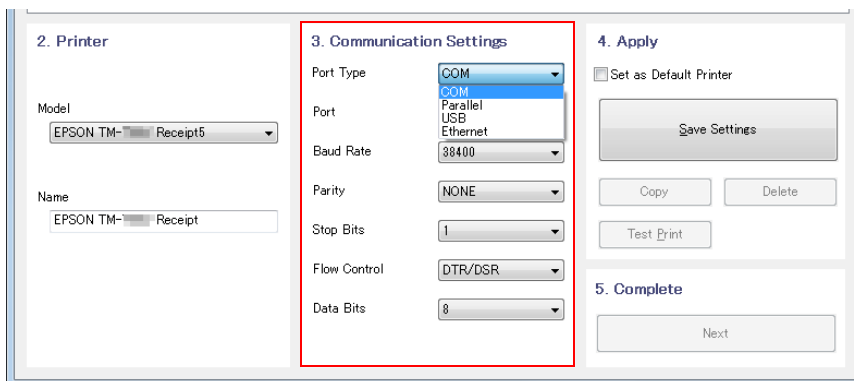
2. Printer

Model
EPSON TM-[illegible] Receipt5

Name
EPSON TM-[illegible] Receipt

3. Communication Settings

Port Type COM
COM
Parallel
USB
Ethernet

Port

Baud Rate 38400

Parity NONE

Stop Bits 1

Flow Control DTR/DSR

Data Bits 8

4. Apply

Set as Default Printer

Save Settings

Copy Delete

Test Print

5. Complete

Next